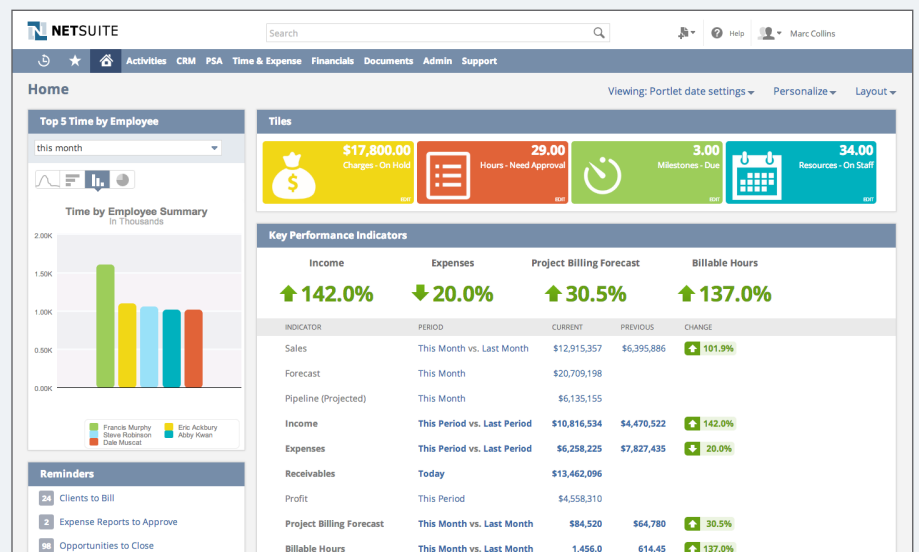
NETSUITE

Search

Help

Marc Collins

Activities CRM PSA Time & Expense Financials Documents Admin Support

Home

Viewing: Portlet date settings Personalize Layout

Top 5 Time by Employee

this month

Time by Employee Summary
In Thousands

2.00K
1.50K
1.00K
0.50K
0.00K

Francis Murphy
Steve Robinson
Dale Muscat
Eric Ackbury
Abby Kwan

Tiles

$17,800.00
Charges - On Hold

29.00
Hours - Need Approval

3.00
Milestones - Due

34.00
Resources - On Staff

Key Performance Indicators

Income
142.0%

Expenses
20.0%

Project Billing Forecast
30.5%

Billable Hours
137.0%

| INDICATOR | PERIOD | CURRENT | PREVIOUS | CHANGE |
|---|---|---|---|---|
| Sales | This Month vs. Last Month | $12,915,357 | $6,395,886 | 101.9% |
| Forecast | This Month | $20,709,198 | | |
| Pipeline (Projected) | This Month | $6,135,155 | | |
| Income | This Period vs. Last Period | $10,816,534 | $4,470,522 | 142.0% |
| Expenses | This Period vs. Last Period | $6,258,225 | $7,827,435 | 20.0% |
| Receivables | Today | $13,462,096 | | |
| Profit | This Period | $4,558,310 | | |
| Project Billing Forecast | This Month vs. Last Month | $84,520 | $64,780 | 30.5% |
| Billable Hours | This Month vs. Last Month | 1,456.0 | 614.45 | 137.0% |

Reminders

24 Clients to Bill
2 Expense Reports to Approve
98 Opportunities to Close